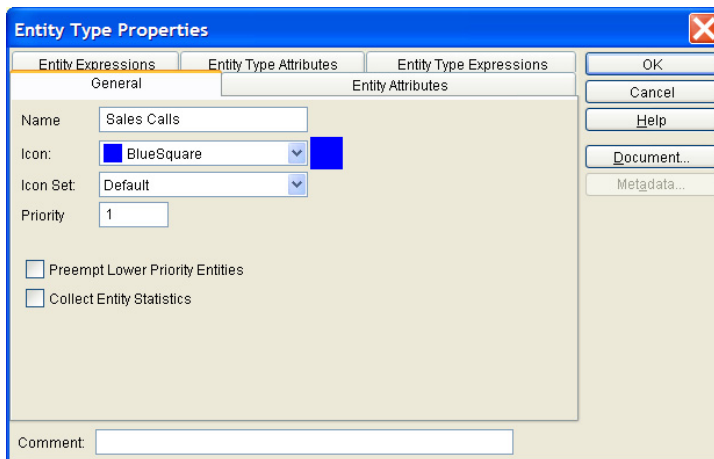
Entity Type Properties

Entity Expressions
Entity Type Attributes
Entity Type Expressions
General
Entity Attributes

Name
Sales Calls
Icon:
BlueSquare
Icon Set:
Default
Priority
1

Preempt Lower Priority Entities
Collect Entity Statistics

Comment:

OK
Cancel
Help
Document...
Metadata...